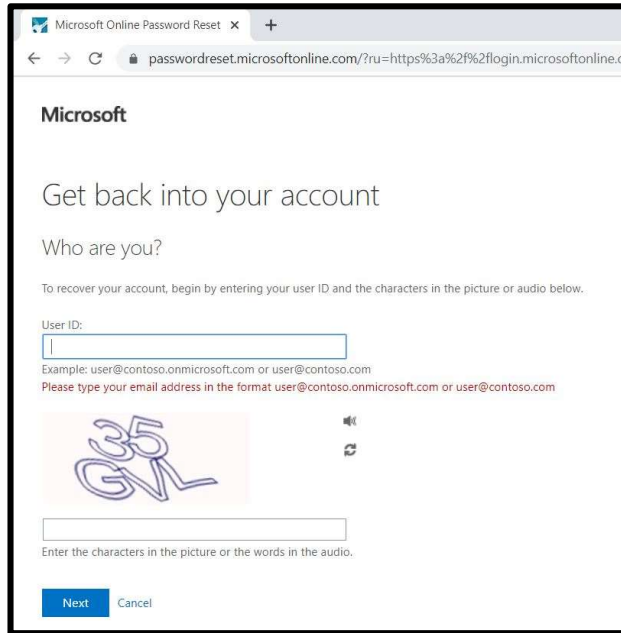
Microsoft Online Password Reset ×

+

passwordreset.microsoftonline.com/?ru=https%3a%2f%2flogin.microsoftonline.c

Microsoft

Get back into your account

Who are you?

To recover your account, begin by entering your user ID and the characters in the picture or audio below.

User ID:

Example: user@contoso.onmicrosoft.com or user@contoso.com

Please type your email address in the format user@contoso.onmicrosoft.com or user@contoso.com

35
GVL

Enter the characters in the picture or the words in the audio.

Next Cancel